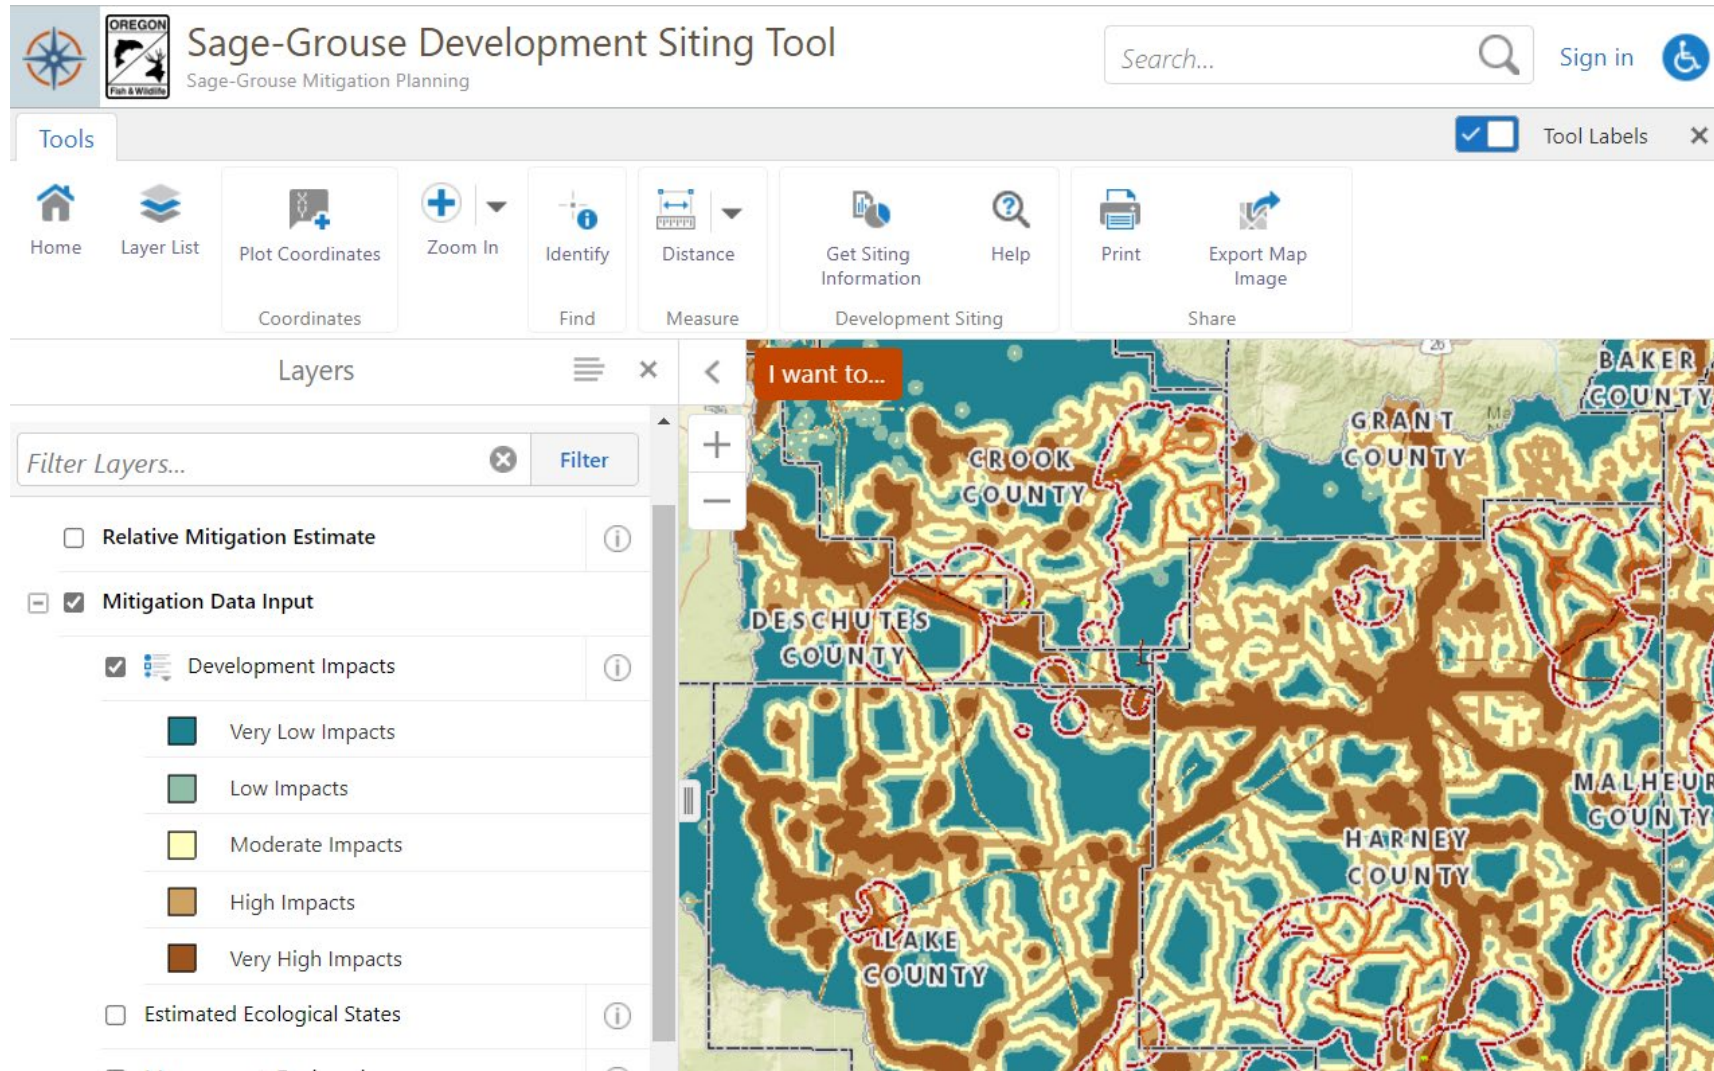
OREGON
Fish & Wildlife

Sage-Grouse Development Siting Tool
Sage-Grouse Mitigation Planning

Search...

Sign in

Tools

Tool Labels

Home
Layer List
Plot Coordinates
Coordinates
Zoom In
Identify
Find
Distance
Measure
Get Siting Information
Help
Development Siting
Print
Export Map Image
Share

Layers

Filter Layers...
Filter

Relative Mitigation Estimate
Mitigation Data Input
Development Impacts
Very Low Impacts
Low Impacts
Moderate Impacts
High Impacts
Very High Impacts
Estimated Ecological States

I want to...

BAKER COUNTY
GRANT COUNTY
CROOK COUNTY
DESCHUTES COUNTY
MALHEUR COUNTY
HARNEY COUNTY
LAKE COUNTY